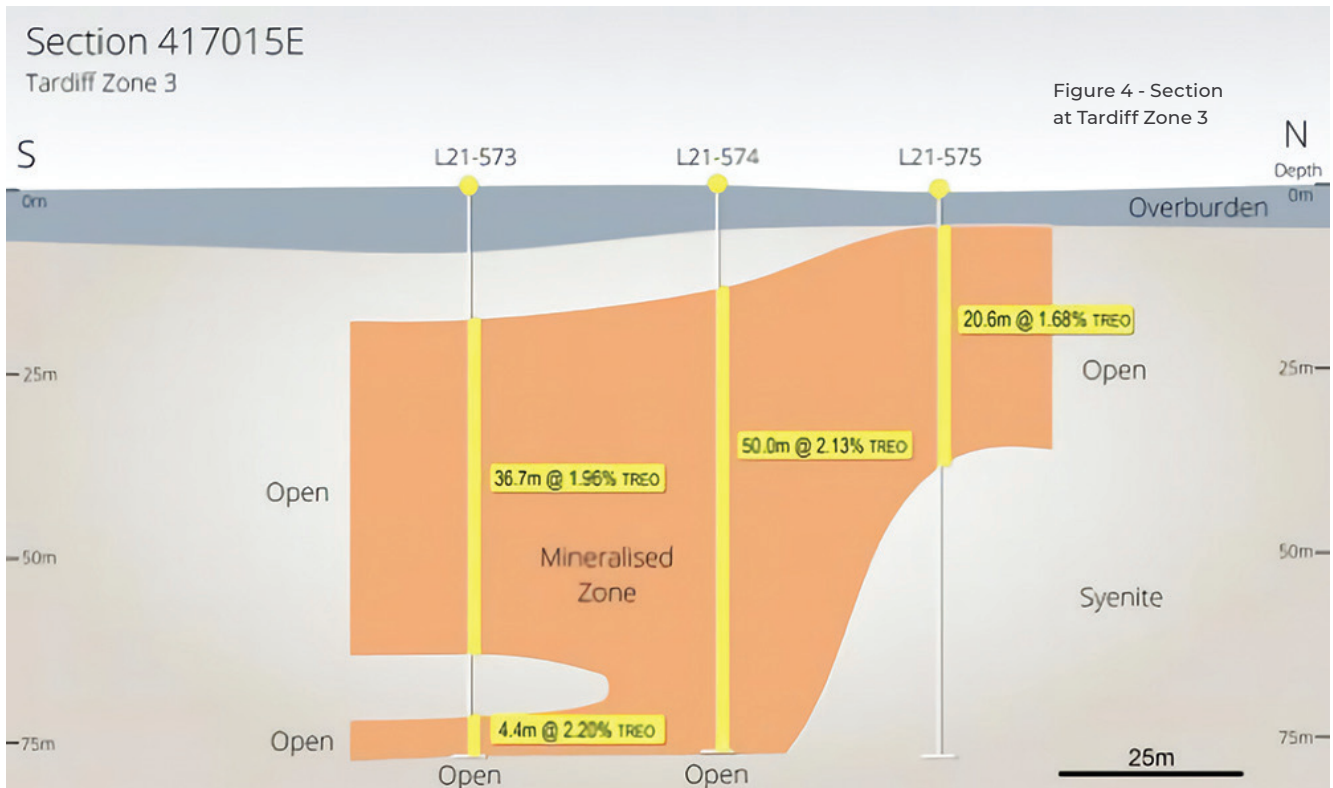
Section 417015E
Tardiff Zone 3

Figure 4 - Section at Tardiff Zone 3

S

N

Depth

L21-573

L21-574

L21-575

0m

0m

Overburden

20.6m @ 1.68% TREO

25m

25m

Open

50.0m @ 2.13% TREO

36.7m @ 1.96% TREO

Open

Mineralised Zone

50m

50m

Syenite

75m

Open

4.4m @ 2.20% TREO

75m

25m

Open

Open